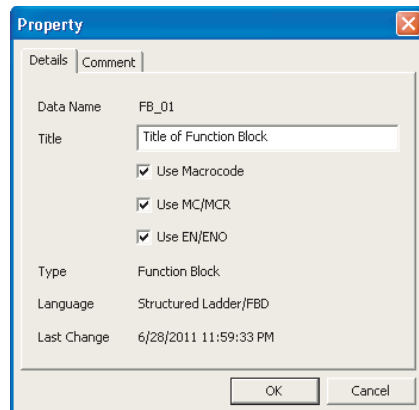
Property

Details | Comment

Data Name FB_01

Title Title of Function Block

Use Macrocode

Use MC/MCR

Use EN/ENO

Type Function Block

Language Structured Ladder/FBD

Last Change 6/28/2011 11:59:33 PM

OK Cancel